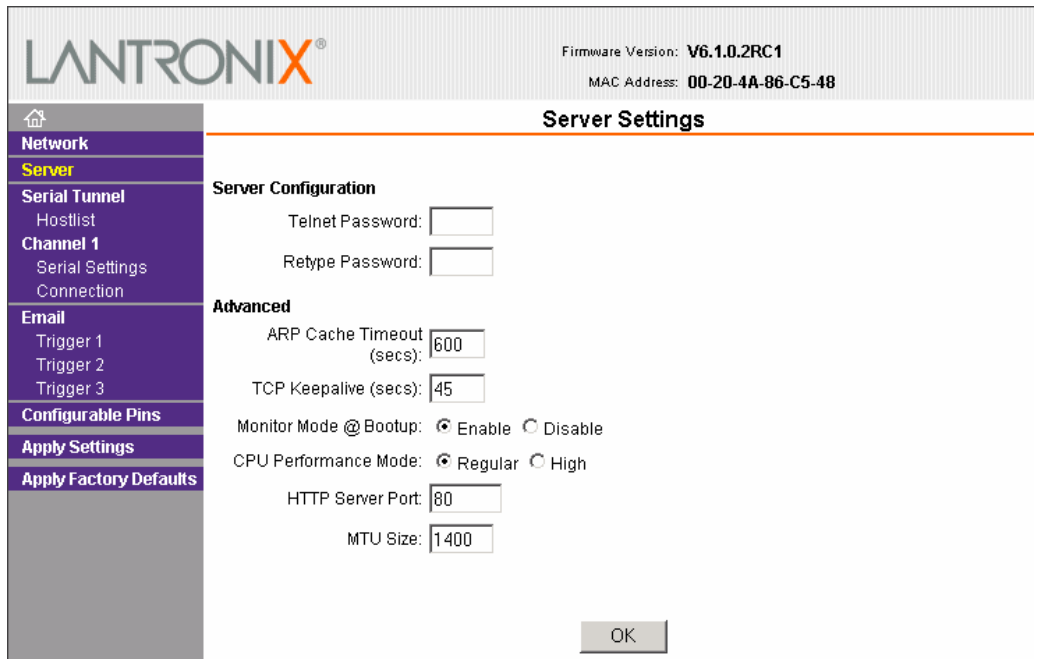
LANTRONIX®

Firmware Version: V6.1.0.2RC1
MAC Address: 00-20-4A-86-C5-48

Network
Server
Serial Tunnel
Hostlist
Channel 1
Serial Settings
Connection
Email
Trigger 1
Trigger 2
Trigger 3
Configurable Pins
Apply Settings
Apply Factory Defaults

Server Settings

Server Configuration

Telnet Password:

Retype Password:

Advanced

ARP Cache Timeout (secs): 600

TCP Keepalive (secs): 45

Monitor Mode @ Bootup: Enable Disable

CPU Performance Mode: Regular High

HTTP Server Port: 80

MTU Size: 1400

OK